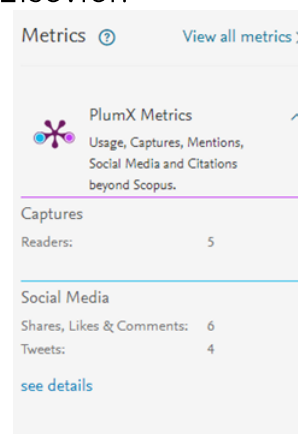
Metrics ?

View all metrics

PlumX Metrics

Usage, Captures, Mentions, Social Media and Citations beyond Scopus.

Captures

Readers: 5

Social Media

Shares, Likes & Comments: 6

Tweets: 4

see details